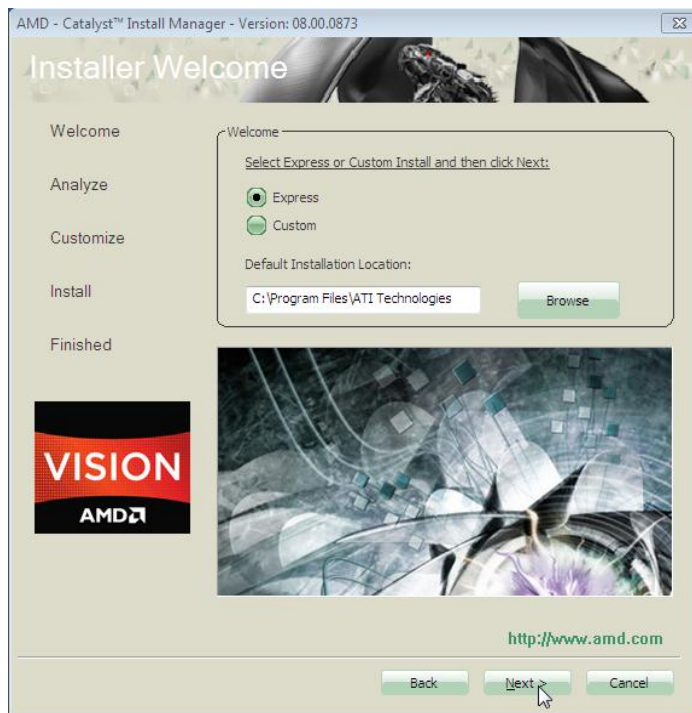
AMD - Catalyst™ Install Manager - Version: 08.00.0873

Installer Welcome

Welcome

Analyze

Customize

Install

Finished

Welcome

Select Express or Custom Install and then click Next:

Express

Custom

Default Installation Location:

C:\Program Files\ATI Technologies

Browse

VISION

AMD

http://www.amd.com

Back

Next >

Cancel